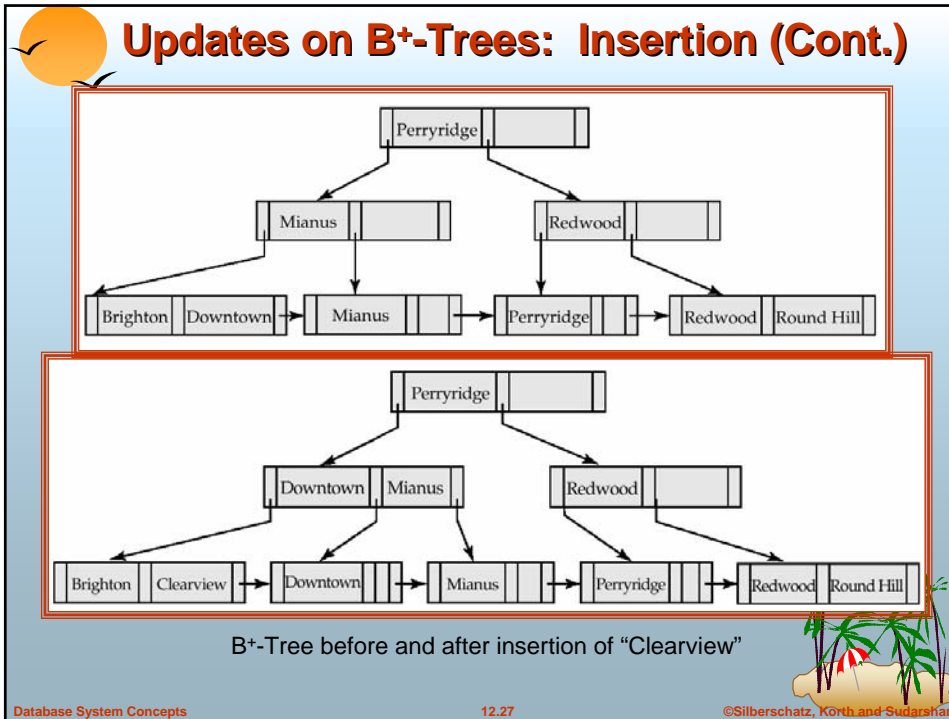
Updates on B+-Trees: Insertion (Cont.)

Perryridge

Mianus

Redwood

Brighton | Downtown

Mianus

Perryridge

Redwood | Round Hill

Perryridge

Downtown | Mianus

Redwood

Brighton | Clearview

Downtown

Mianus

Perryridge

Redwood | Round Hill

B+-Tree before and after insertion of “Clearview”

Database System Concepts

12.27

©Silberschatz, Korth and Sudarshan